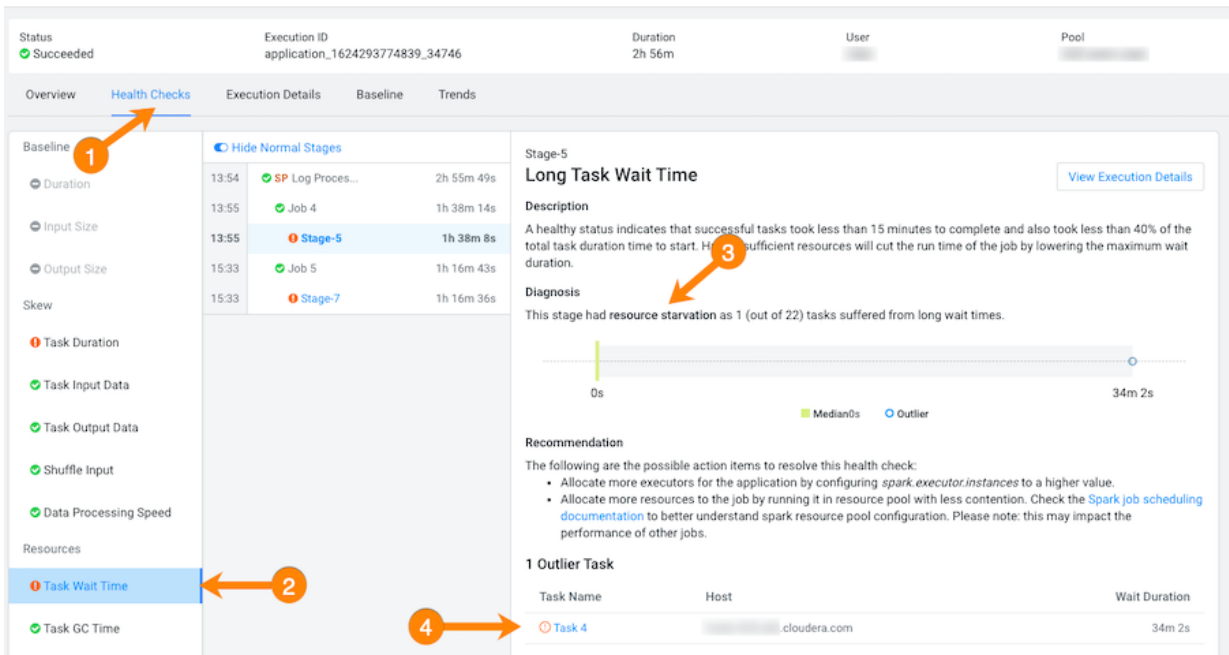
Status
Succeeded

Execution ID
application_1624293774839_34746

Duration
2h 56m

User
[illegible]

Pool
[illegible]

Overview Health Checks Execution Details Baseline Trends

1

Baseline
Duration
Input Size
Output Size
Skew
Task Duration
Task Input Data
Task Output Data
Shuffle Input
Data Processing Speed
Resources
Task Wait Time
Task GC Time

2

Hide Normal Stages

| | | |
|---|---|---|
| 13:54 | SP Log Proces... | 2h 55m 49s |
| 13:55 | Job 4 | 1h 38m 14s |
| 13:55 | Stage-5 | 1h 38m 8s |
| 15:33 | Job 5 | 1h 16m 43s |
| 15:33 | Stage-7 | 1h 16m 36s |

Stage-5
Long Task Wait Time

View Execution Details

Description
A healthy status indicates that successful tasks took less than 15 minutes to complete and also took less than 40% of the total task duration time to start. H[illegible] sufficient resources will cut the run time of the job by lowering the maximum wait duration.

3

Diagnosis
This stage had resource starvation as 1 (out of 22) tasks suffered from long wait times.

0s
34m 2s
Median0s Outlier

Recommendation
The following are the possible action items to resolve this health check:
• Allocate more executors for the application by configuring spark.executor.instances to a higher value.
• Allocate more resources to the job by running it in resource pool with less contention. Check the Spark job scheduling documentation to better understand spark resource pool configuration. Please note: this may impact the performance of other jobs.

1 Outlier Task

| Task Name | Host | Wait Duration |
|---|---|---|
| Task 4 | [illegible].cloudera.com | 34m 2s |

4